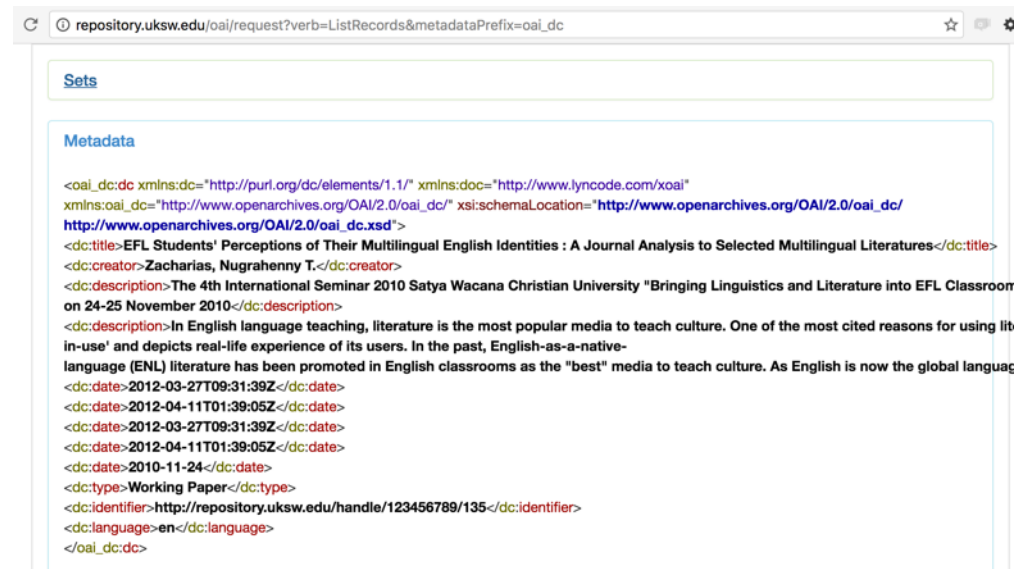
repository.uksw.edu/oai/request?verb=ListRecords&metadataPrefix=oai_dc

Sets

Metadata

<oai_dc:dc xmlns:dc="http://purl.org/dc/elements/1.1/" xmlns:doc="http://www.lyncode.com/xoai" xmlns:oai_dc="http://www.openarchives.org/OAI/2.0/oai_dc/" xsi:schemaLocation="http://www.openarchives.org/OAI/2.0/oai_dc/ http://www.openarchives.org/OAI/2.0/oai_dc.xsd">
<dc:title>EFL Students' Perceptions of Their Multilingual English Identities : A Journal Analysis to Selected Multilingual Literatures</dc:title>
<dc:creator>Zacharias, Nugrahenny T.</dc:creator>
<dc:description>The 4th International Seminar 2010 Satya Wacana Christian University "Bringing Linguistics and Literature into EFL Classroom on 24-25 November 2010</dc:description>
<dc:description>In English language teaching, literature is the most popular media to teach culture. One of the most cited reasons for using lit in-use' and depicts real-life experience of its users. In the past, English-as-a-native-language (ENL) literature has been promoted in English classrooms as the "best" media to teach culture. As English is now the global languag
<dc:date>2012-03-27T09:31:39Z</dc:date>
<dc:date>2012-04-11T01:39:05Z</dc:date>
<dc:date>2012-03-27T09:31:39Z</dc:date>
<dc:date>2012-04-11T01:39:05Z</dc:date>
<dc:date>2010-11-24</dc:date>
<dc:type>Working Paper</dc:type>
<dc:identifier>http://repository.uksw.edu/handle/123456789/135</dc:identifier>
<dc:language>en</dc:language>
</oai_dc:dc>